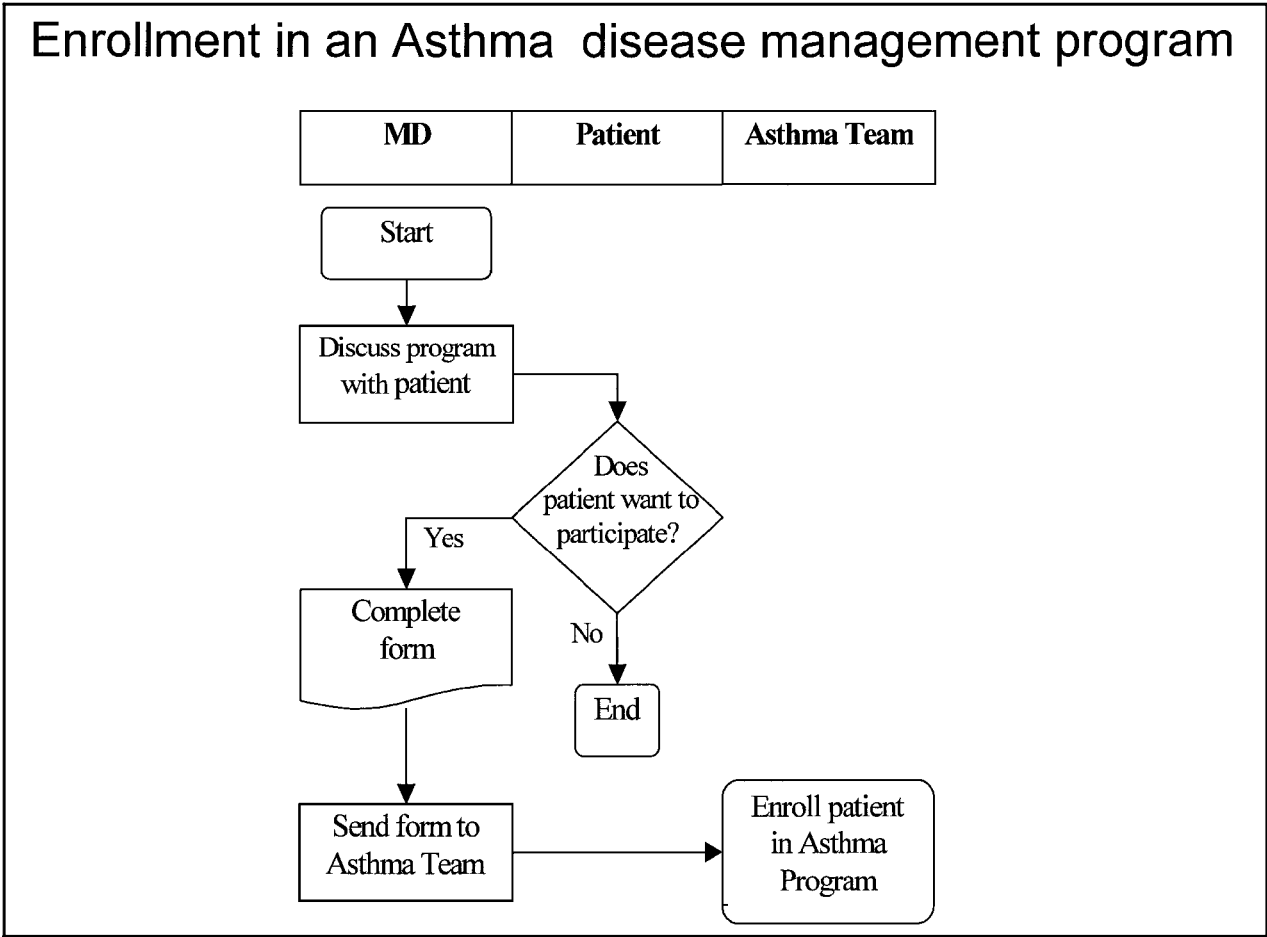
Enrollment in an Asthma disease management program

| MD | Patient | Asthma Team |
|---|---|---|

Start

Discuss program with patient

Does patient want to participate?

Yes

No

Complete form

End

Send form to Asthma Team

Enroll patient in Asthma Program